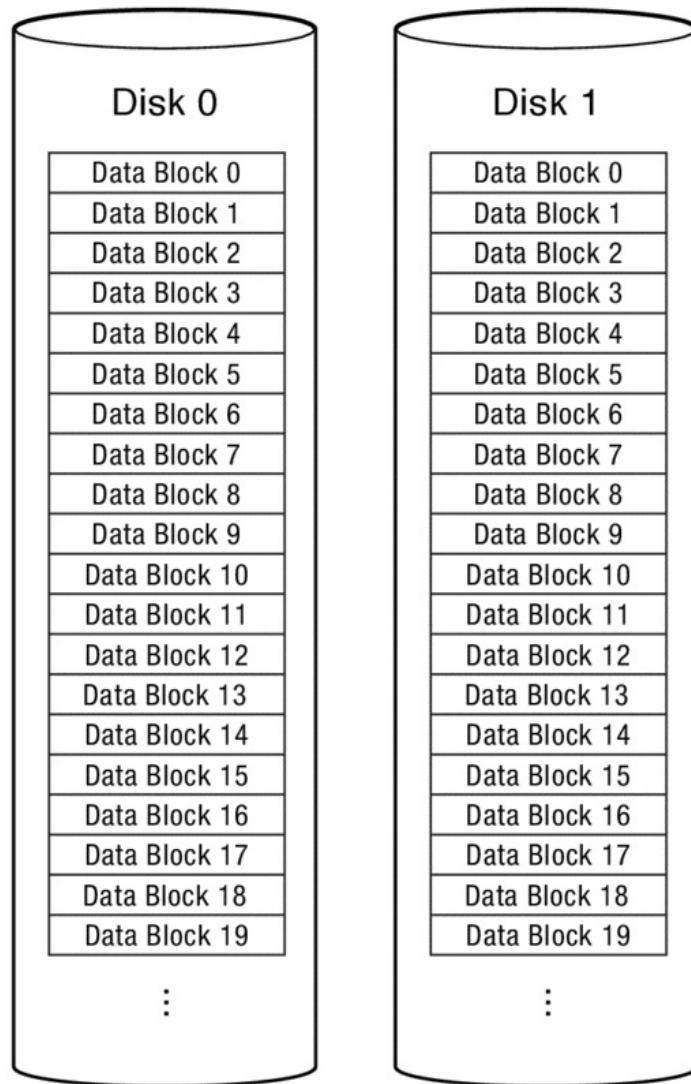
Disk 0

| Data Block 0 |
|---|
| Data Block 1 |
| Data Block 2 |
| Data Block 3 |
| Data Block 4 |
| Data Block 5 |
| Data Block 6 |
| Data Block 7 |
| Data Block 8 |
| Data Block 9 |
| Data Block 10 |
| Data Block 11 |
| Data Block 12 |
| Data Block 13 |
| Data Block 14 |
| Data Block 15 |
| Data Block 16 |
| Data Block 17 |
| Data Block 18 |
| Data Block 19 |

⋮

Disk 1

| Data Block 0 |
|---|
| Data Block 1 |
| Data Block 2 |
| Data Block 3 |
| Data Block 4 |
| Data Block 5 |
| Data Block 6 |
| Data Block 7 |
| Data Block 8 |
| Data Block 9 |
| Data Block 10 |
| Data Block 11 |
| Data Block 12 |
| Data Block 13 |
| Data Block 14 |
| Data Block 15 |
| Data Block 16 |
| Data Block 17 |
| Data Block 18 |
| Data Block 19 |

⋮